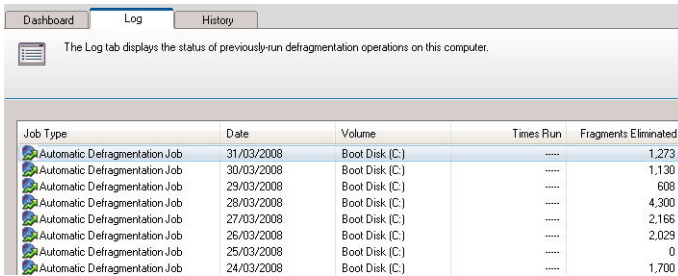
Dashboard | Log | History

The Log tab displays the status of previously-run defragmentation operations on this computer.

| Job Type | Date | Volume | Times Run | Fragments Eliminated |
|---|---|---|---|---|
| Automatic Defragmentation Job | 31/03/2008 | Boot Disk (C:) | ----- | 1,273 |
| Automatic Defragmentation Job | 30/03/2008 | Boot Disk (C:) | ----- | 1,130 |
| Automatic Defragmentation Job | 29/03/2008 | Boot Disk (C:) | ----- | 608 |
| Automatic Defragmentation Job | 28/03/2008 | Boot Disk (C:) | ----- | 4,300 |
| Automatic Defragmentation Job | 27/03/2008 | Boot Disk (C:) | ----- | 2,166 |
| Automatic Defragmentation Job | 26/03/2008 | Boot Disk (C:) | ----- | 2,029 |
| Automatic Defragmentation Job | 25/03/2008 | Boot Disk (C:) | ----- | 0 |
| Automatic Defragmentation Job | 24/03/2008 | Boot Disk (C:) | ----- | 1,700 |